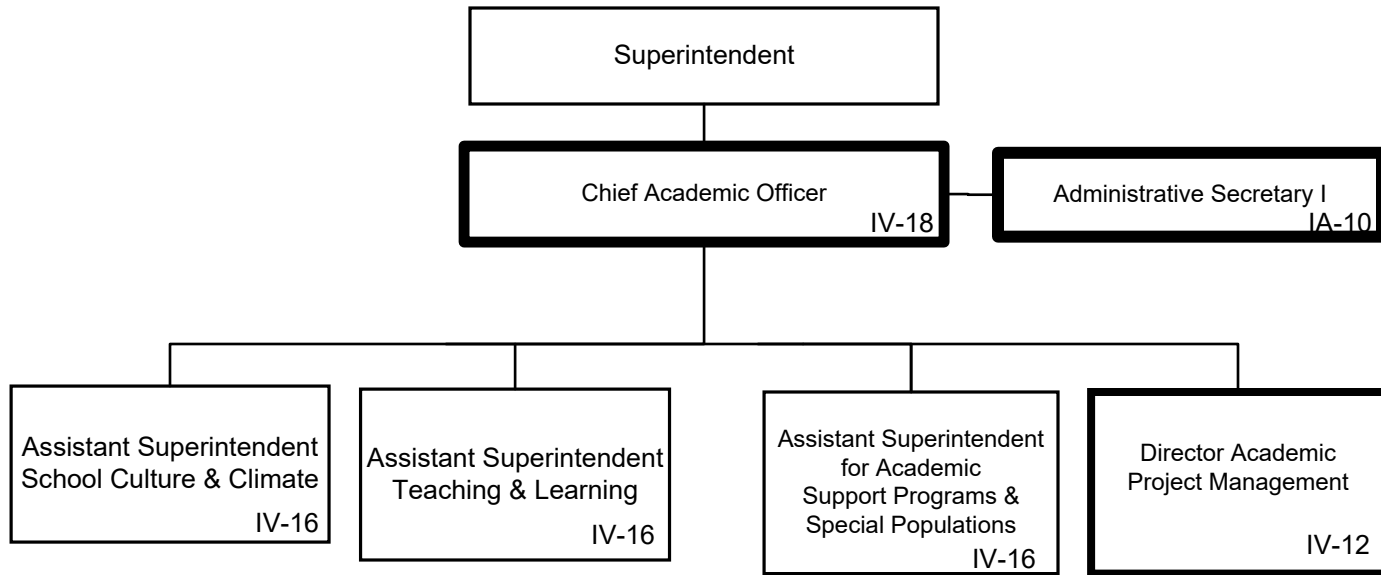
Superintendent

Chief Academic Officer
IV-18

Administrative Secretary I
IA-10

Assistant Superintendent School Culture & Climate
IV-16

Assistant Superintendent Teaching & Learning
IV-16

Assistant Superintendent for Academic Support Programs & Special Populations
IV-16

Director Academic Project Management
IV-12